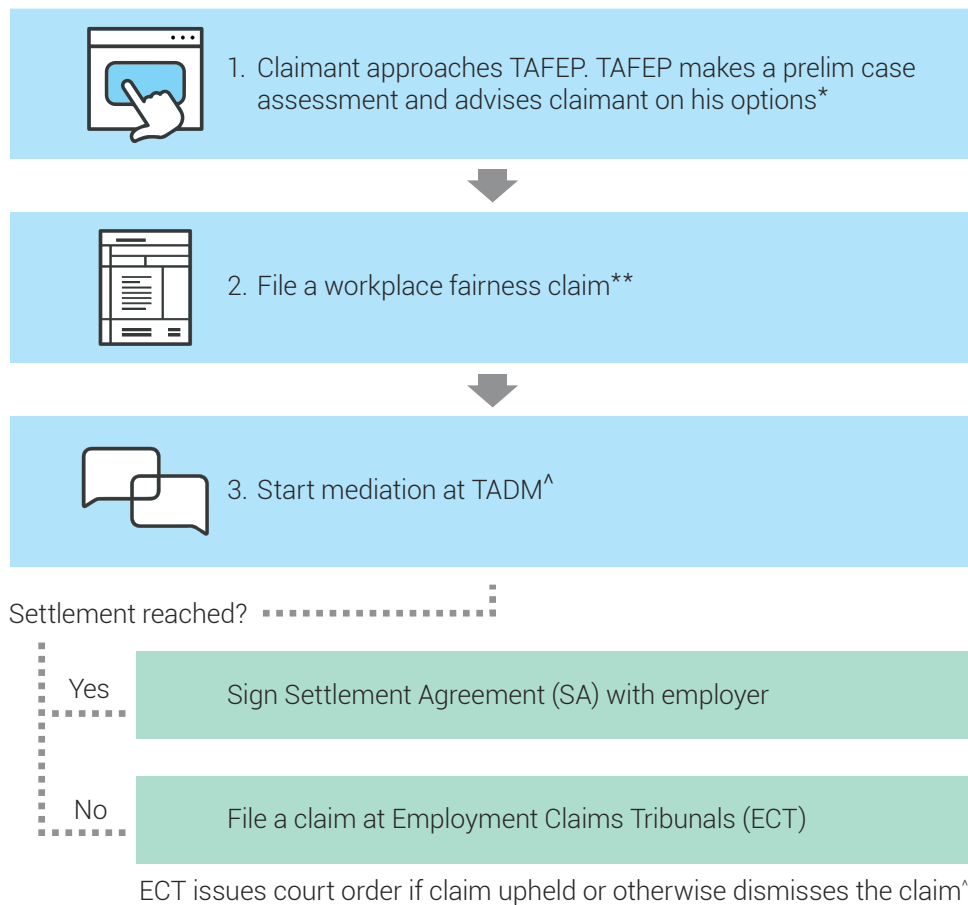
1. Claimant approaches TAFEP. TAFEP makes a prelim case assessment and advises claimant on his options*

2. File a workplace fairness claim**

3. Start mediation at TADM^

Settlement reached?

Yes

Sign Settlement Agreement (SA) with employer

No

File a claim at Employment Claims Tribunals (ECT)

ECT issues court order if claim upheld or otherwise dismisses the claim^